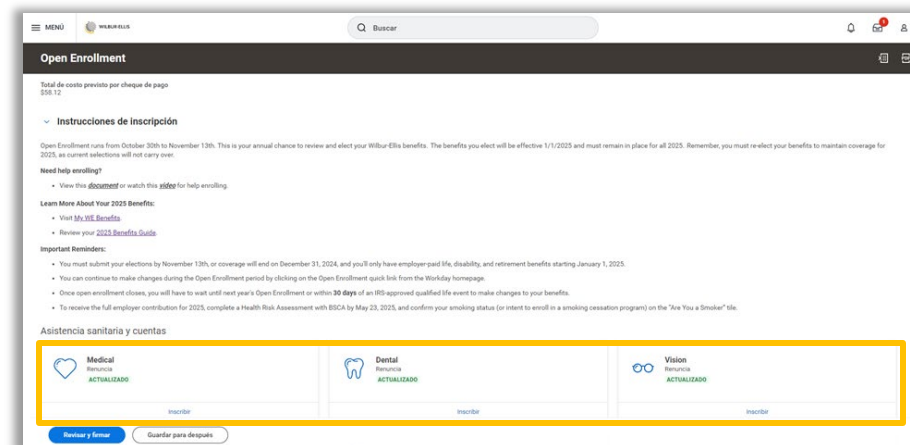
MENÚ WILBUR-ELLIS

Buscar

1

Open Enrollment

Total de costo previsto por cheque de pago
$58.12

Instrucciones de inscripción

Open Enrollment runs from October 30th to November 13th. This is your annual chance to review and elect your Wilbur-Ellis benefits. The benefits you elect will be effective 1/1/2025 and must remain in place for all 2025. Remember, you must re-elect your benefits to maintain coverage for 2025, as current selections will not carry over.

Need help enrolling?

- View this *document* or watch this *video* for help enrolling.

Learn More About Your 2025 Benefits:

- Visit My WE Benefits.
- Review your 2025 Benefits Guide.

Important Reminders:

- You must submit your elections by November 13th, or coverage will end on December 31, 2024, and you'll only have employer-paid life, disability, and retirement benefits starting January 1, 2025.
- You can continue to make changes during the Open Enrollment period by clicking on the Open Enrollment quick link from the Workday homepage.
- Once open enrollment closes, you will have to wait until next year's Open Enrollment or within **30 days** of an IRS-approved qualified life event to make changes to your benefits.
- To receive the full employer contribution for 2025, complete a Health Risk Assessment with BSCA by May 23, 2025, and confirm your smoking status (or intent to enroll in a smoking cessation program) on the "Are You a Smoker" tile.

Asistencia sanitaria y cuentas

| Medical<br>Renuncia<br>ACTUALIZADO | Dental<br>Renuncia<br>ACTUALIZADO | Vision<br>Renuncia<br>ACTUALIZADO |
|---|---|---|
| Inscribir | Inscribir | Inscribir |

Revisar y firmar   Guardar para después